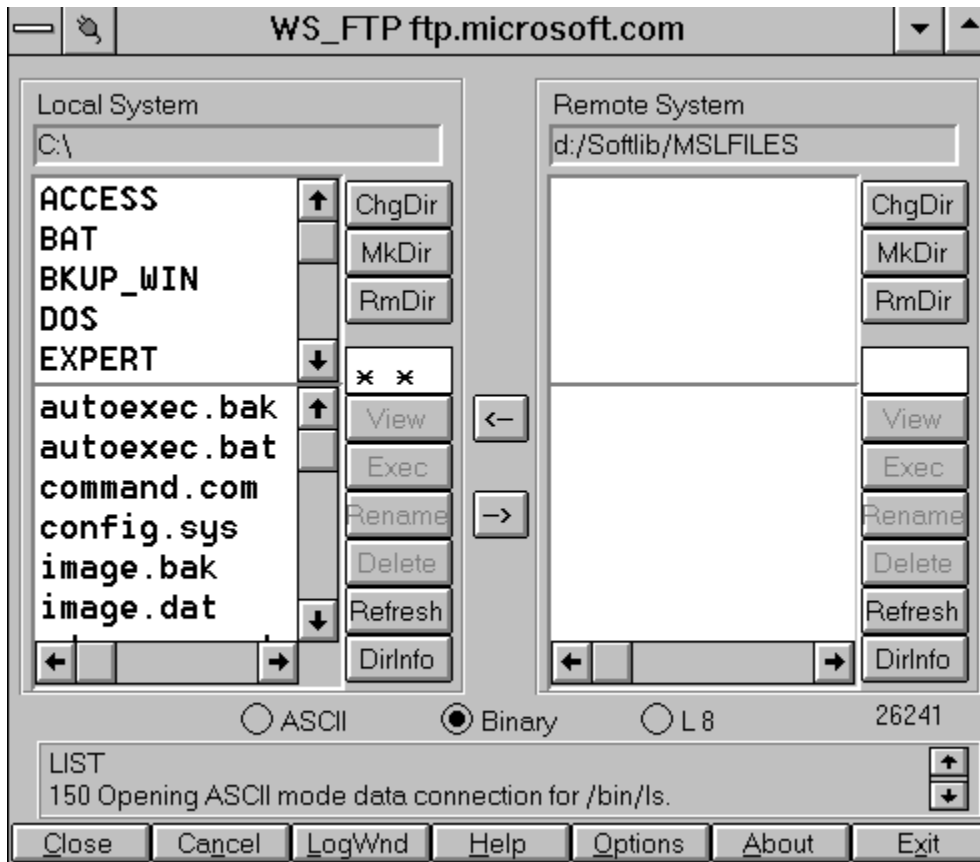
WS_FTP ftp.microsoft.com

Local System
C:\

ACCESS
BAT
BKUP_WIN
DOS
EXPERT

autoexec.bak
autoexec.bat
command.com
config.sys
image.bak
image.dat

ChgDir
MkDir
RmDir
*.*
View
Exec
Rename
Delete
Refresh
DirInfo

<-
->

Remote System
d:/Softlib/MSLFILES

ChgDir
MkDir
RmDir
View
Exec
Rename
Delete
Refresh
DirInfo

ASCII
Binary
L 8
26241

LIST
150 Opening ASCII mode data connection for /bin/ls.

Close
Cancel
LogWnd
Help
Options
About
Exit